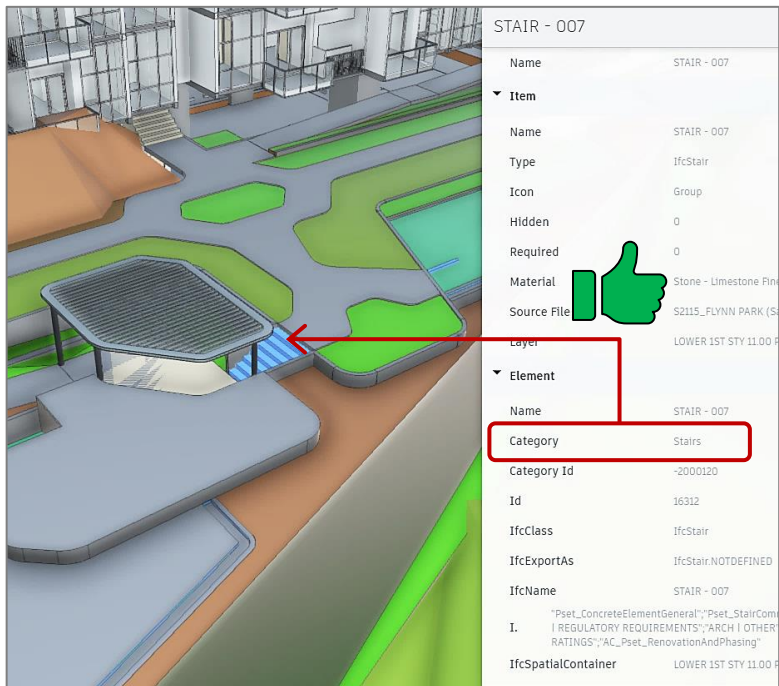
STAIR - 007

Name STAIR - 007

Item

Name STAIR - 007

Type IfcStair

Icon Group

Hidden 0

Required 0

Material Stone - Limestone Fine

Source File S2115_FLYNN PARK (S

Layer LOWER 1ST STY 11.00 F

Element

Name STAIR - 007

Category Stairs

Category Id -2000120

Id 16312

IfcClass IfcStair

IfcExportAs IfcStair.NOTDEFINED

IfcName STAIR - 007

I. "Pset_ConcreteElementGeneral";"Pset_StairCom | REGULATORY REQUIREMENTS";"ARCH | OTHER RATINGS";"AC_Pset_RenovationAndPhasing"

IfcSpatialContainer LOWER 1ST STY 11.00 F